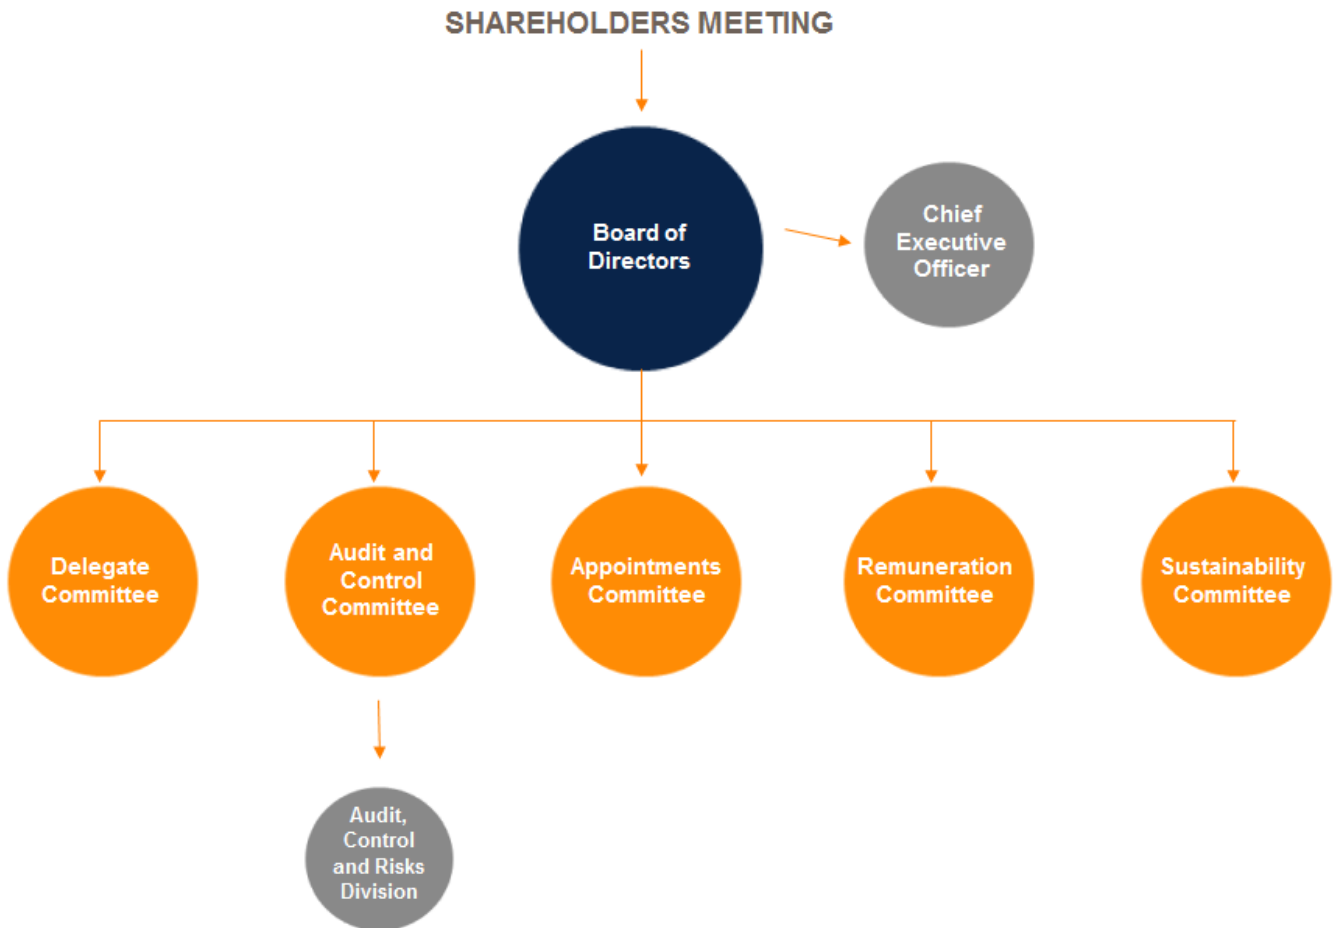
SHAREHOLDERS MEETING

Board of Directors

Chief Executive Officer

Delegate Committee

Audit and Control Committee

Appointments Committee

Remuneration Committee

Sustainability Committee

Audit, Control and Risks Division